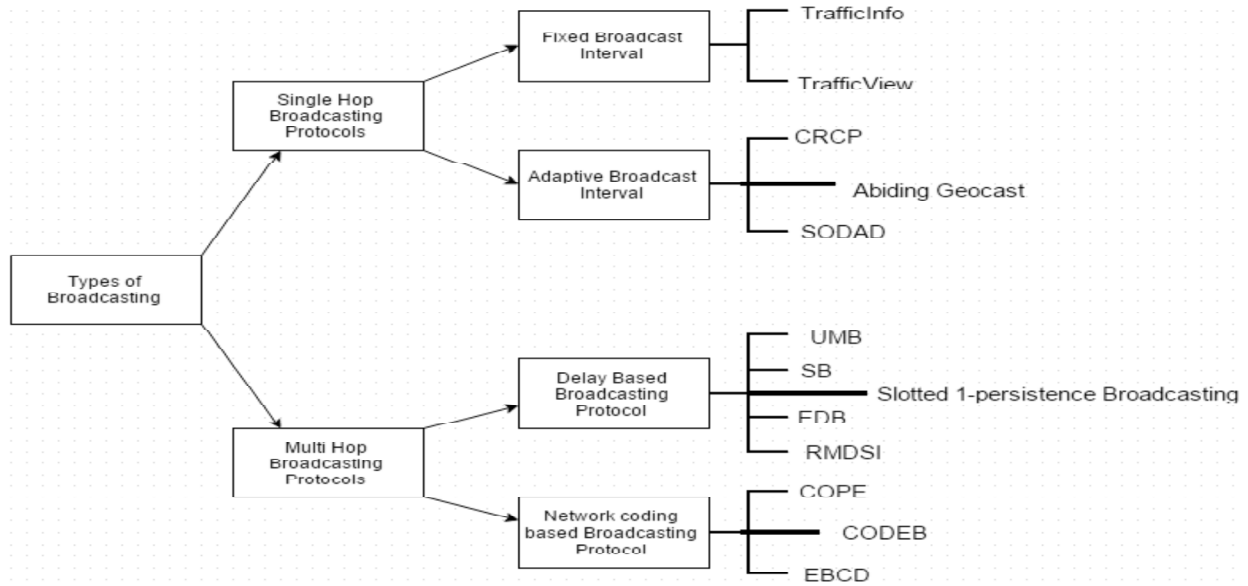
Types of Broadcasting

Single Hop Broadcasting Protocols

Fixed Broadcast Interval

TrafficInfo

TrafficView

Adaptive Broadcast Interval

CRCP

Abiding Geocast

SODAD

Multi Hop Broadcasting Protocols

Delay Based Broadcasting Protocol

UMB

SB

Slotted 1-persistence Broadcasting

EDB

RMDSI

Network coding based Broadcasting Protocol

COPE

CODEB

EBCD